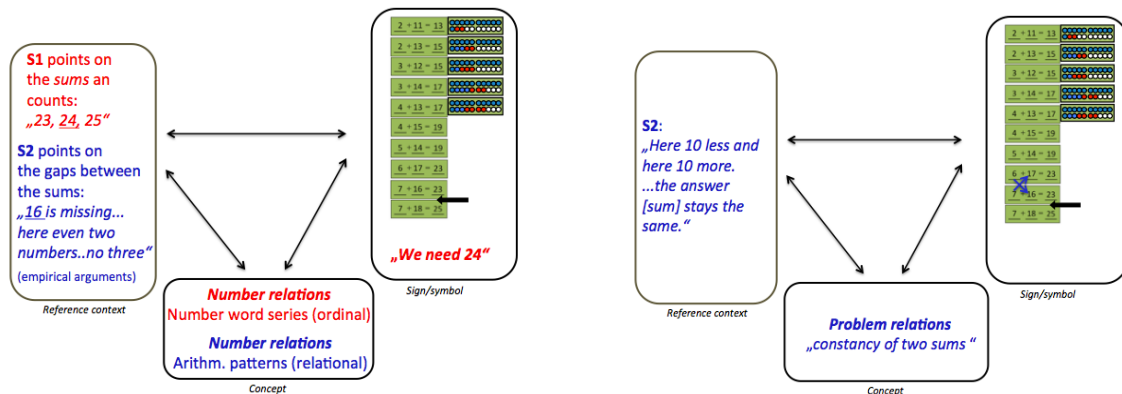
S1 points on the sums an counts: „23, 24, 25"

S2 points on the gaps between the sums: „16 is missing... here even two numbers..no three"

(empirical arguments)

Reference context

$2+11=13$
$2+13=15$
$3+12=15$
$3+14=17$
$4+13=17$
$4+15=19$
$5+14=19$
$6+17=23$
$7+16=23$
$7+18=25$

„We need 24"

Sign/symbol

Number relations
Number word series (ordinal)

Number relations
Arithm. patterns (relational)

Concept

S2:
„Here 10 less and here 10 more. ...the answer [sum] stays the same."

Reference context

$2+11=13$
$2+13=15$
$3+12=15$
$3+14=17$
$4+13=17$
$4+15=19$
$5+14=19$
$6+17=23$
$7+16=23$
$7+18=25$

Sign/symbol

Problem relations
„constancy of two sums "

Concept